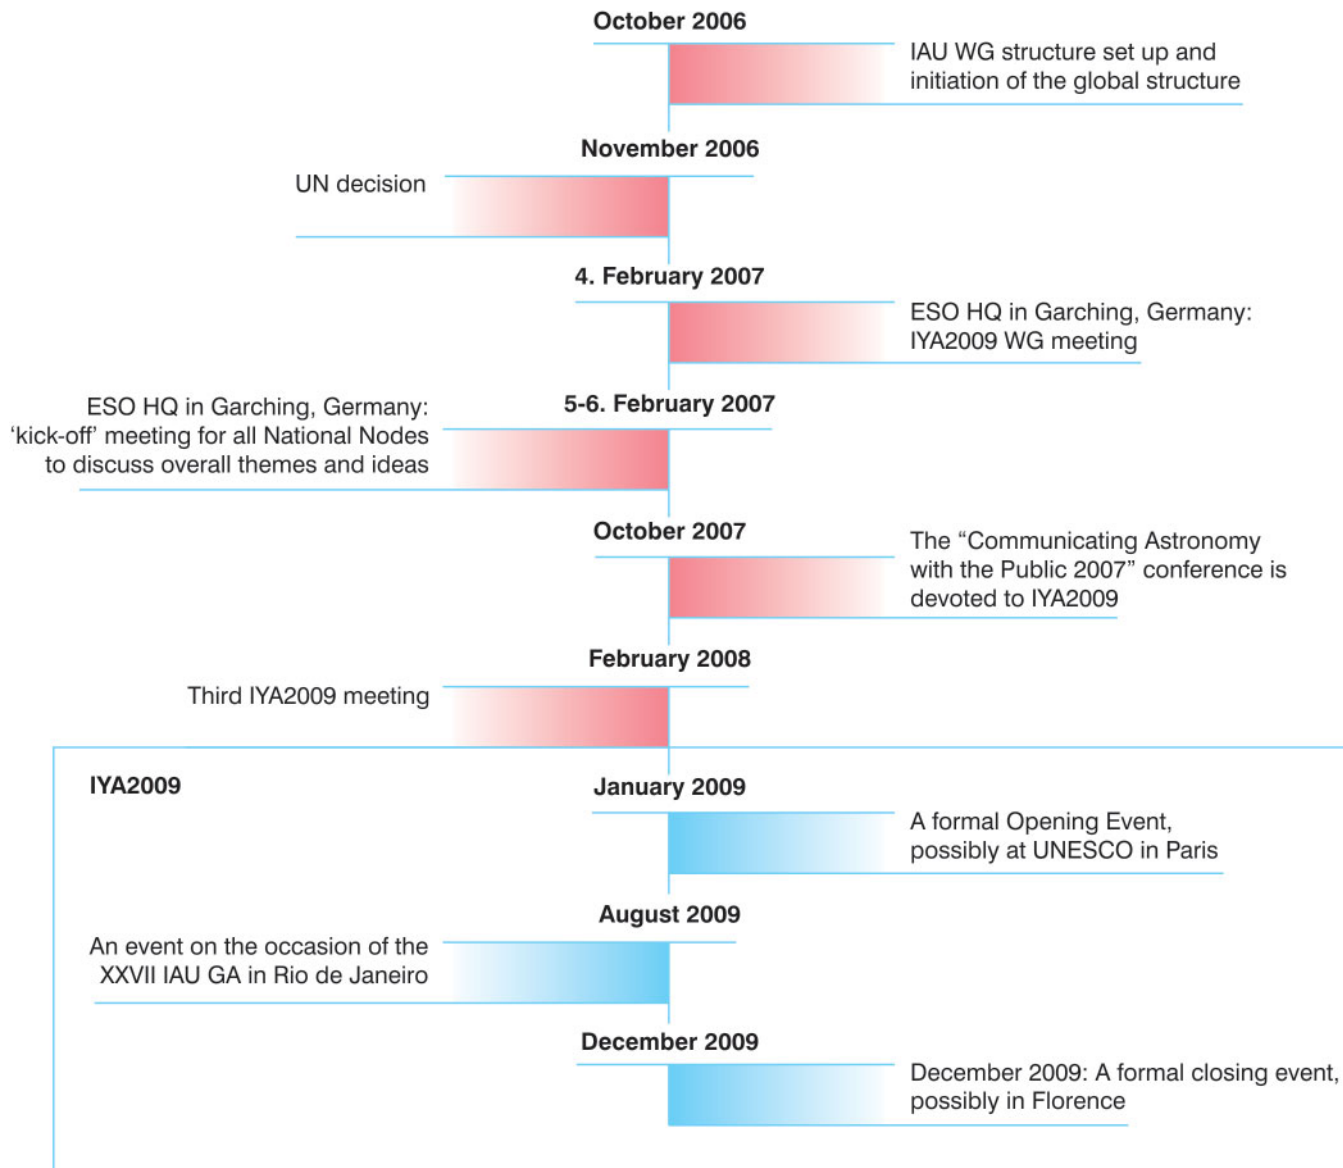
October 2006

IAU WG structure set up and initiation of the global structure

November 2006

UN decision

4. February 2007

ESO HQ in Garching, Germany: IYA2009 WG meeting

5-6. February 2007

ESO HQ in Garching, Germany: ‘kick-off’ meeting for all National Nodes to discuss overall themes and ideas

October 2007

The “Communicating Astronomy with the Public 2007” conference is devoted to IYA2009

February 2008

Third IYA2009 meeting

IYA2009

January 2009

A formal Opening Event, possibly at UNESCO in Paris

August 2009

An event on the occasion of the XXVII IAU GA in Rio de Janeiro

December 2009

December 2009: A formal closing event, possibly in Florence